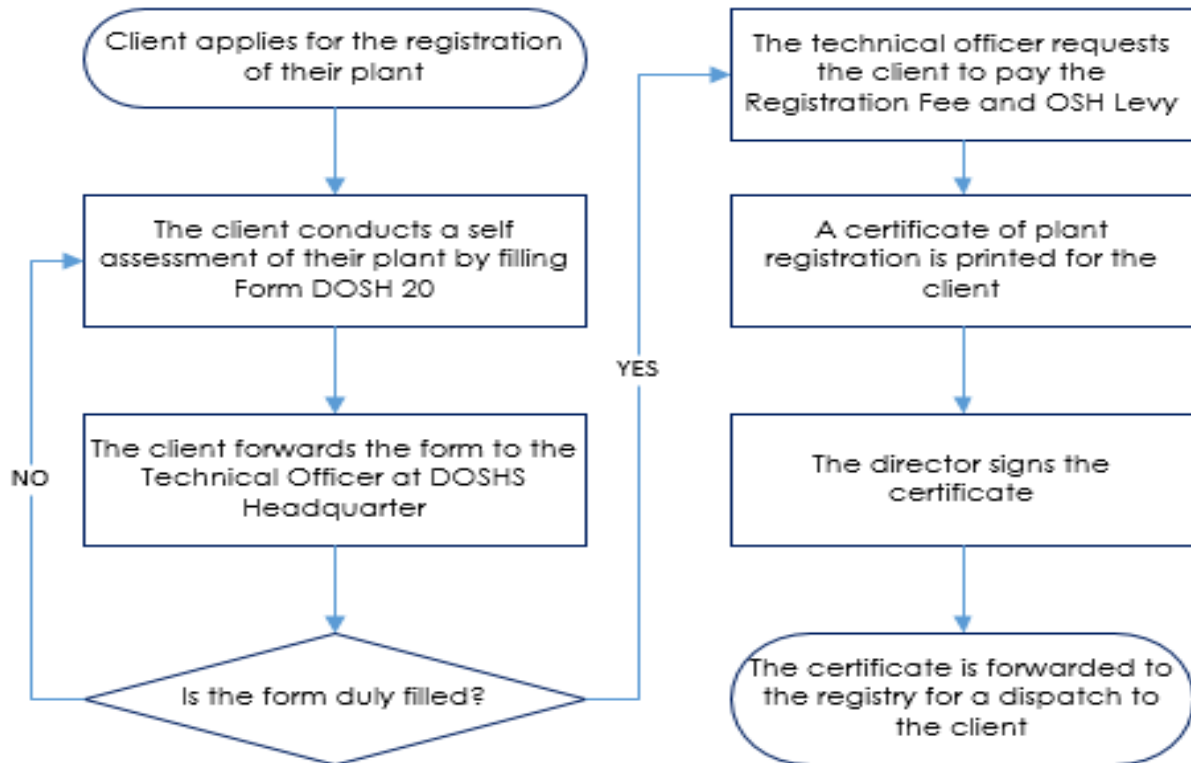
Client applies for the registration of their plant

The client conducts a self assessment of their plant by filling Form DOSH 20

The client forwards the form to the Technical Officer at DOSHS Headquarter

Is the form duly filled?

NO

YES

The technical officer requests the client to pay the Registration Fee and OSH Levy

A certificate of plant registration is printed for the client

The director signs the certificate

The certificate is forwarded to the registry for a dispatch to the client